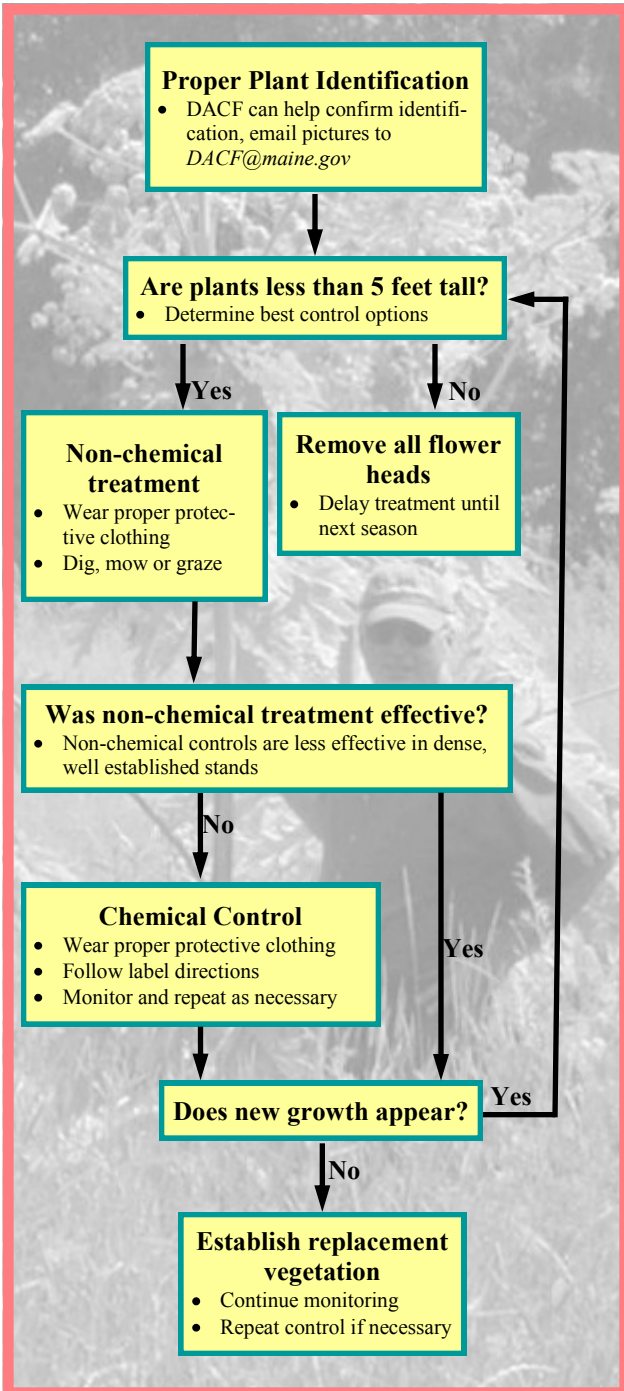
**Proper Plant Identification**
- DACF can help confirm identification, email pictures to *DACF@maine.gov*

**Are plants less than 5 feet tall?**
- Determine best control options

Yes

No

**Non-chemical treatment**
- Wear proper protective clothing
- Dig, mow or graze

**Remove all flower heads**
- Delay treatment until next season

**Was non-chemical treatment effective?**
- Non-chemical controls are less effective in dense, well established stands

No

Yes

**Chemical Control**
- Wear proper protective clothing
- Follow label directions
- Monitor and repeat as necessary

**Does new growth appear?**

Yes

No

**Establish replacement vegetation**
- Continue monitoring
- Repeat control if necessary